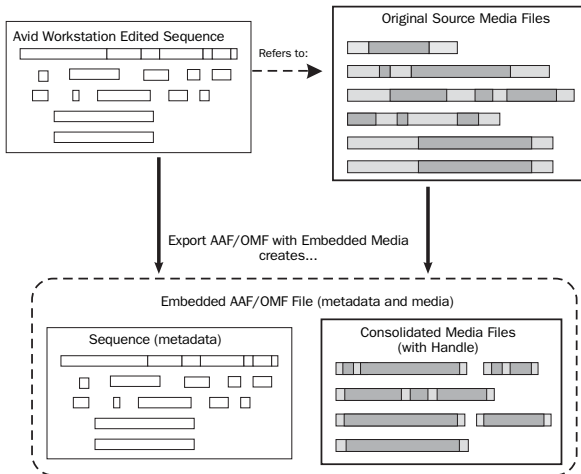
Avid Workstation Edited Sequence

Refers to:

Original Source Media Files

Export AAF/OMF with Embedded Media creates...

Embedded AAF/OMF File (metadata and media)

Sequence (metadata)

Consolidated Media Files (with Handle)